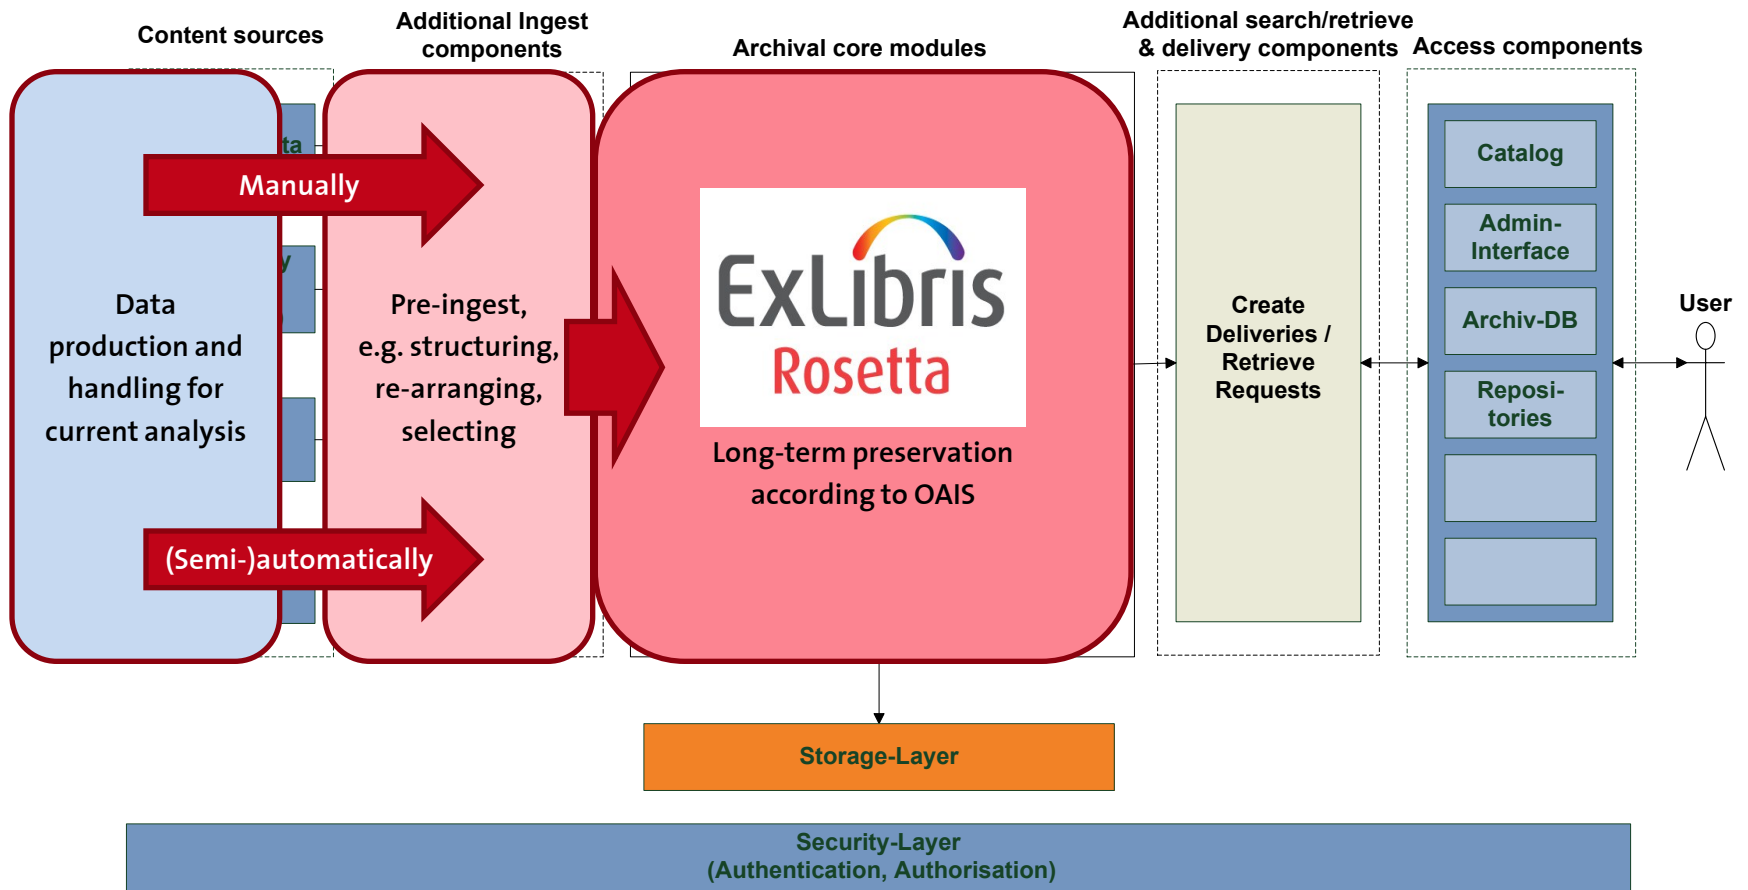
Content sources

Additional Ingest components

Archival core modules

Additional search/retrieve & delivery components

Access components

ta

y

Manually

Data production and handling for current analysis

Pre-ingest, e.g. structuring, re-arranging, selecting

(Semi-)automatically

ExLibris Rosetta

Long-term preservation according to OAIS

Create Deliveries / Retrieve Requests

Catalog

Admin-Interface

Archiv-DB

Reposi-tories

User

Storage-Layer

Security-Layer (Authentication, Authorisation)